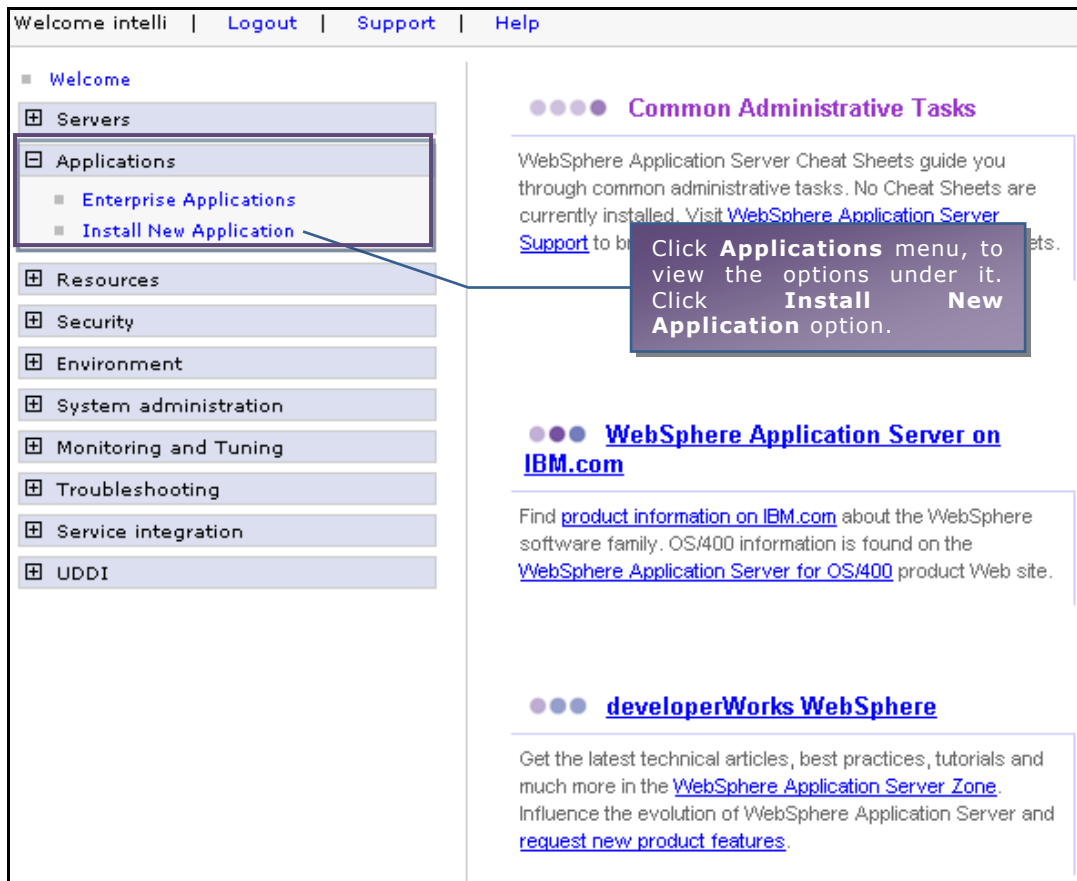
Welcome intelli | Logout | Support | Help

Welcome

Servers

Applications

Enterprise Applications

Install New Application

Resources

Security

Environment

System administration

Monitoring and Tuning

Troubleshooting

Service integration

UDDI

Common Administrative Tasks

WebSphere Application Server Cheat Sheets guide you through common administrative tasks. No Cheat Sheets are currently installed. Visit WebSphere Application Server Support to b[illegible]ets.

Click **Applications** menu, to view the options under it. Click **Install New Application** option.

WebSphere Application Server on IBM.com

Find product information on IBM.com about the WebSphere software family. OS/400 information is found on the WebSphere Application Server for OS/400 product Web site.

developerWorks WebSphere

Get the latest technical articles, best practices, tutorials and much more in the WebSphere Application Server Zone. Influence the evolution of WebSphere Application Server and request new product features.